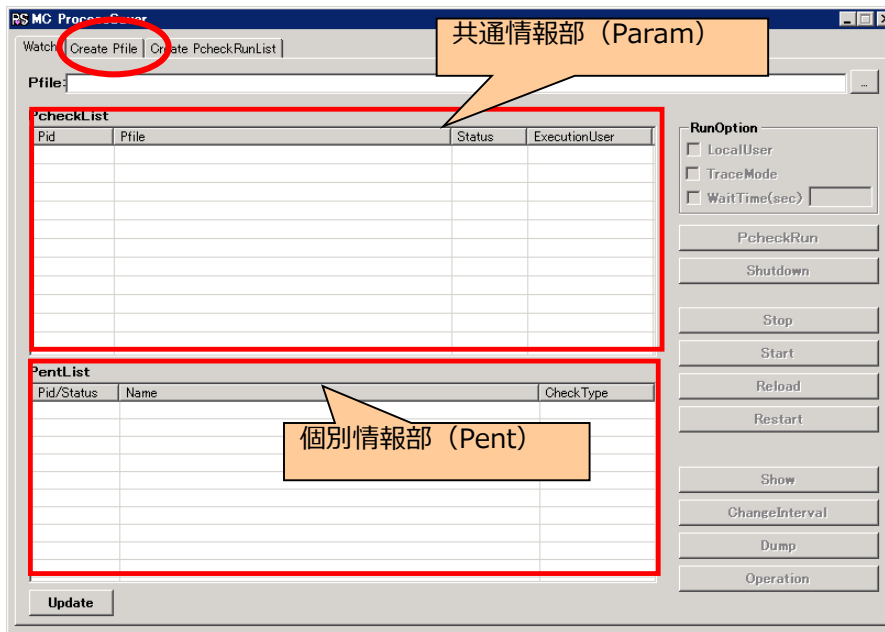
RS MC Process Server

Watch | Create Pfile | Create PcheckRunList

共通情報部（Param）

Pfile: ...

PcheckList

| Pid | Pfile | Status | ExecutionUser |
|---|---|---|---|

RunOption
LocalUser
TraceMode
WaitTime(sec)

PcheckRun
Shutdown

Stop
Start
Reload
Restart

PentList

| Pid/Status | Name | CheckType |
|---|---|---|

個別情報部（Pent）

Show
ChangeInterval
Dump
Operation

Update